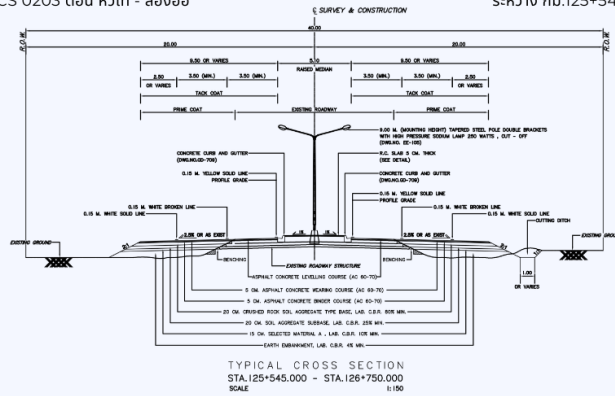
CS 0203 ตอน หัวหิน - ลองอย    ระหว่าง กม.125+54

℄ SURVEY & CONSTRUCTION

R.O.W.    R.O.W.

40.00

20.00    20.00

9.50 OR VARIES    5.0    9.50 OR VARIES

RAISED MEDIAN

2.50 OR VARIES    3.50 (MIN.)    3.50 (MIN.)    3.50 (MIN.)    3.50 (MIN.)    2.50 OR VARIES

TACK COAT    TACK COAT

PRIME COAT    EXISTING ROADWAY    PRIME COAT

9.00 M. (MOUNTING HEIGHT) TAPERED STEEL POLE DOUBLE BRACKETS WITH HIGH PRESSURE SODIUM LAMP 250 WATTS , CUT - OFF (DWG.NO. EE-105)

R.C. SLAB 5 CM. THICK (SEE DETAIL)

CONCRETE CURB AND GUTTER (DWG.NO.GD-709)

CONCRETE CURB AND GUTTER (DWG.NO.GD-709)

0.15 M. YELLOW SOLID LINE

PROFILE GRADE

0.15 M. YELLOW SOLID LINE

PROFILE GRADE

0.15 M. WHITE BROKEN LINE

0.15 M. WHITE SOLID LINE

0.15 M. WHITE BROKEN LINE

0.15 M. WHITE SOLID LINE

CUTTING DITCH

EXISTING GROUND

EXISTING GROUND

2.5% OR AS EXIST

2.5% OR AS EXIST

BENCHING    BENCHING

EXISTING ROADWAY STRUCTURE

1.00

OR VARIES

ASPHALT CONCRETE LEVELLING COURSE (AC 60-70)

5 CM. ASPHALT CONCRETE WEARING COURSE (AC 60-70)

5 CM. ASPHALT CONCRETE (BINDER COURSE (AC 60-70)

20 CM. CRUSHED ROCK SOIL AGGREGATE TYPE BASE, LAB. C.B.R. 80% MIN.

20 CM. SOIL AGGREGATE SUBBASE, LAB. C.B.R. 25% MIN.

15 CM. SELECTED MATERIAL A , LAB. C.B.R. 10% MIN.

EARTH EMBANKMENT, LAB. C.B.R. 4% MIN.

TYPICAL CROSS SECTION
STA.125+545.000 - STA.126+750.000
SCALE    1:150